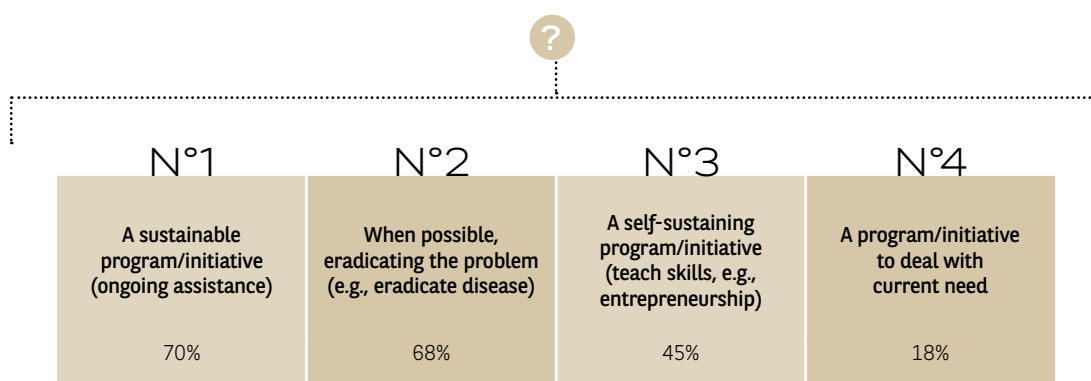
?

N°1

A sustainable program/initiative (ongoing assistance)

70%

N°2

When possible, eradicating the problem (e.g., eradicate disease)

68%

N°3

A self-sustaining program/initiative (teach skills, e.g., entrepreneurship)

45%

N°4

A program/initiative to deal with current need

18%